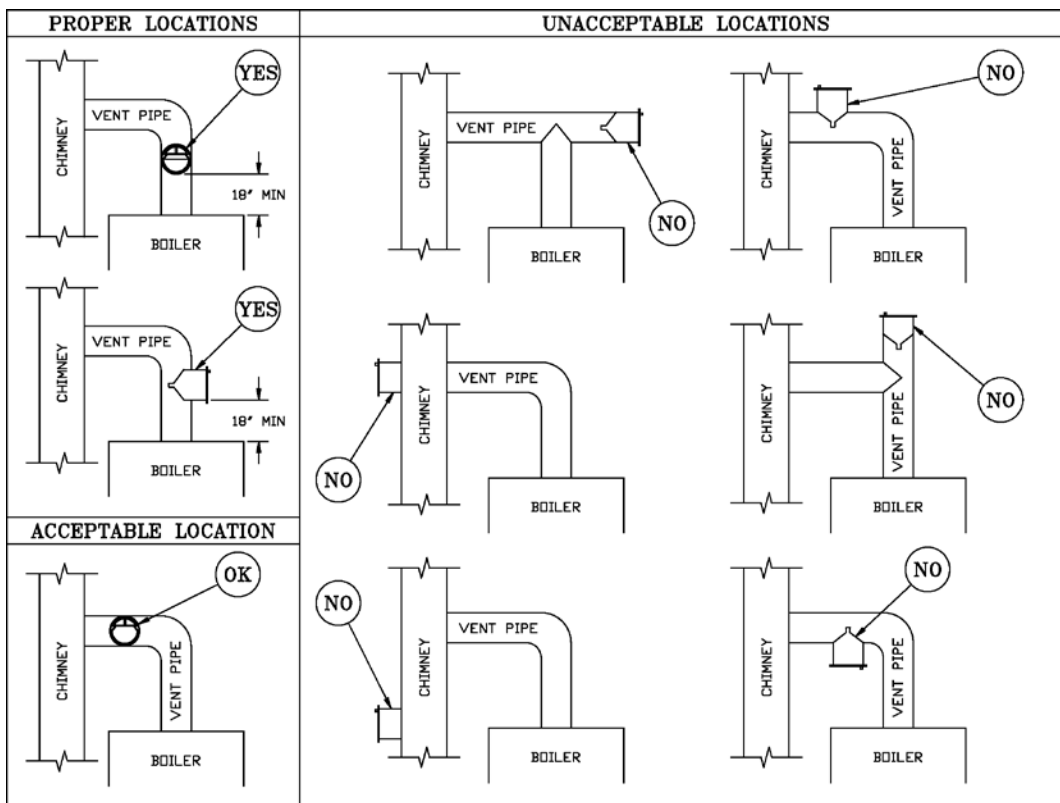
PROPER LOCATIONS

CHIMNEY
VENT PIPE
YES
18" MIN
BOILER

CHIMNEY
VENT PIPE
YES
18" MIN
BOILER

ACCEPTABLE LOCATION

CHIMNEY
OK
VENT PIPE
BOILER

UNACCEPTABLE LOCATIONS

CHIMNEY
VENT PIPE
NO
BOILER

CHIMNEY
NO
VENT PIPE
BOILER

NO
CHIMNEY
VENT PIPE
BOILER

CHIMNEY
VENT PIPE
NO
BOILER

NO
CHIMNEY
VENT PIPE
BOILER

CHIMNEY
NO
VENT PIPE
BOILER